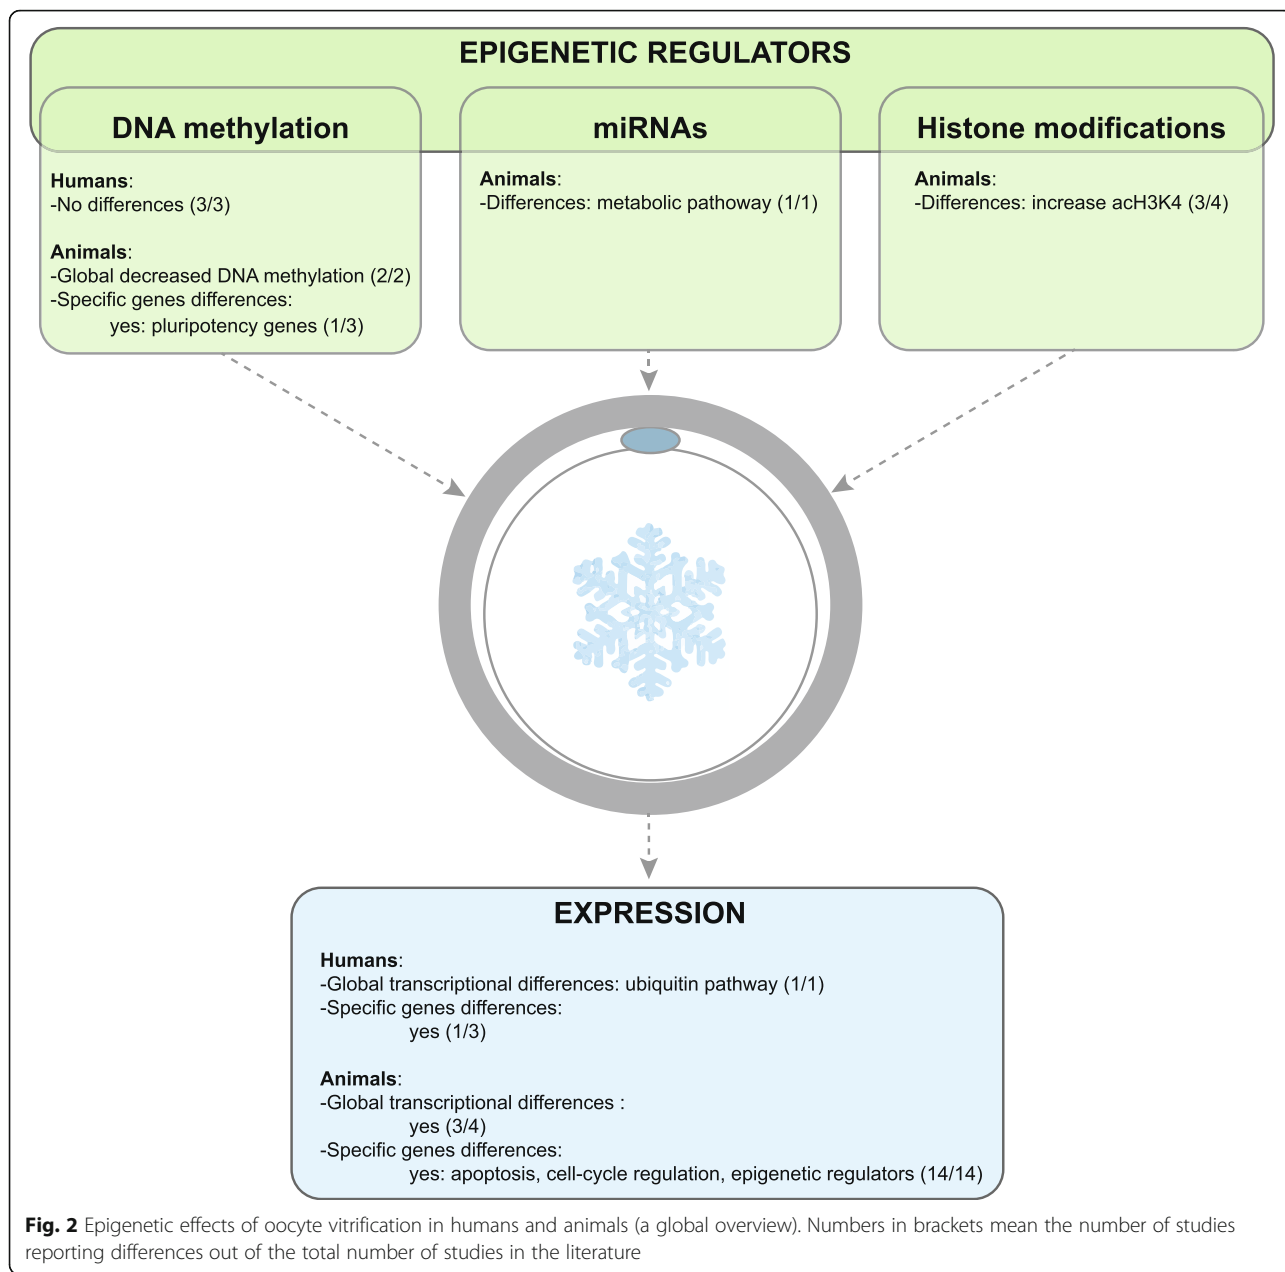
EPIGENETIC REGULATORS

DNA methylation

Humans:
-No differences (3/3)

Animals:
-Global decreased DNA methylation (2/2)
-Specific genes differences:
yes: pluripotency genes (1/3)

miRNAs

Animals:
-Differences: metabolic pathoway (1/1)

Histone modifications

Animals:
-Differences: increase acH3K4 (3/4)

EXPRESSION

Humans:
-Global transcriptional differences: ubiquitin pathway (1/1)
-Specific genes differences:
yes (1/3)

Animals:
-Global transcriptional differences :
yes (3/4)
-Specific genes differences:
yes: apoptosis, cell-cycle regulation, epigenetic regulators (14/14)

Fig. 2 Epigenetic effects of oocyte vitrification in humans and animals (a global overview). Numbers in brackets mean the number of studies reporting differences out of the total number of studies in the literature